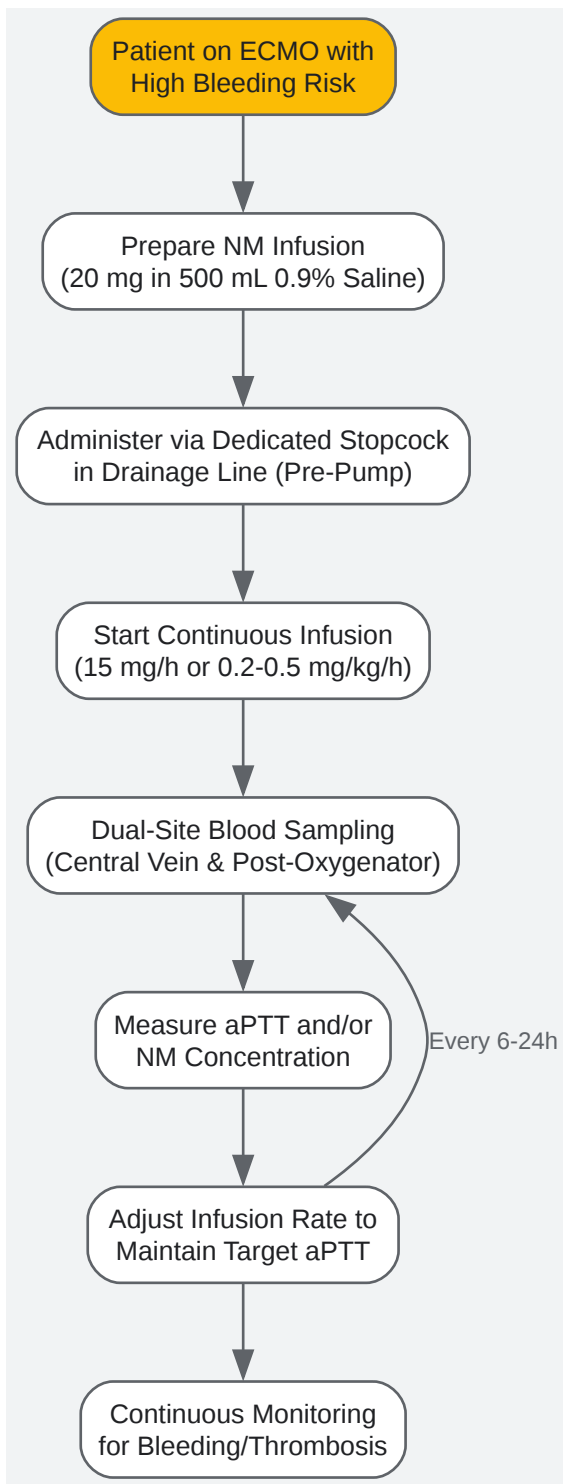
Patient on ECMO with High Bleeding Risk

Prepare NM Infusion (20 mg in 500 mL 0.9% Saline)

Administer via Dedicated Stopcock in Drainage Line (Pre-Pump)

Start Continuous Infusion (15 mg/h or 0.2-0.5 mg/kg/h)

Dual-Site Blood Sampling (Central Vein & Post-Oxygenator)

Measure aPTT and/or NM Concentration

Every 6-24h

Adjust Infusion Rate to Maintain Target aPTT

Continuous Monitoring for Bleeding/Thrombosis